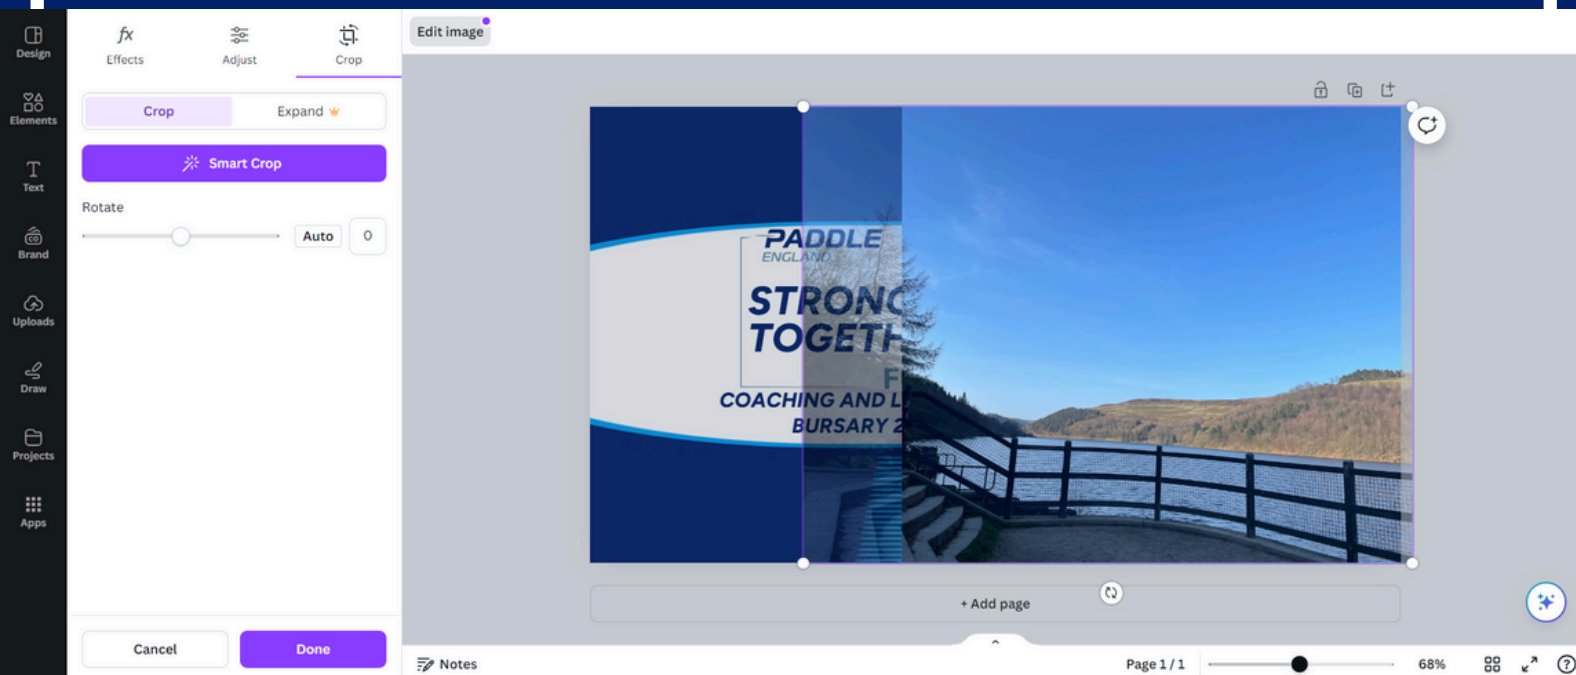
Design
Elements
Text
Brand
Uploads
Draw
Projects
Apps

Effects
Adjust
Crop

Crop
Expand

Smart Crop

Rotate
Auto
0

Cancel
Done

Edit image

PADDLE
ENGLAND
STRONG
TOGETH
F
COACHING AND L
BURSARY 2

+ Add page

Notes
Page 1 / 1
68%